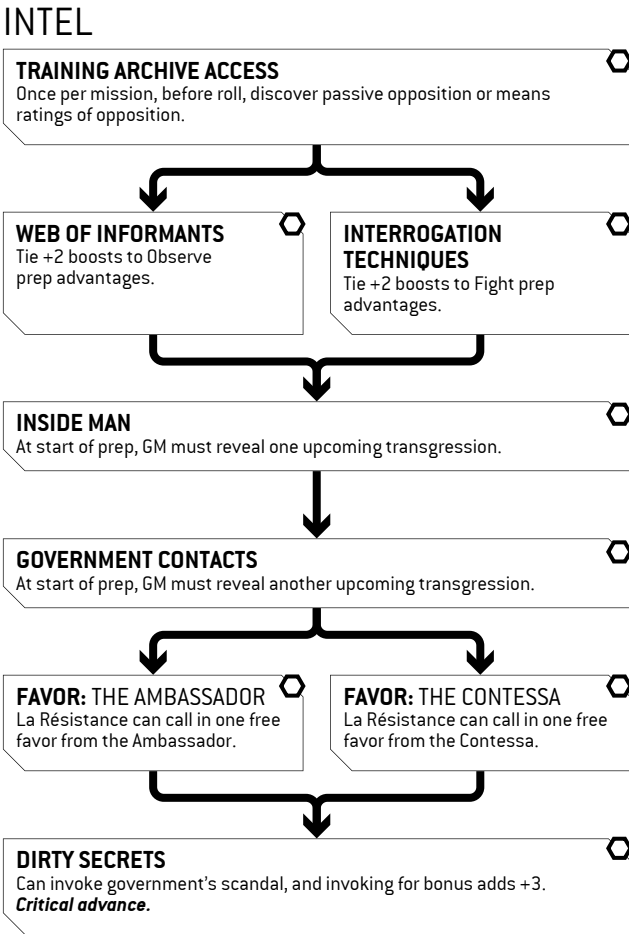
INTEL

TRAINING ARCHIVE ACCESS
Once per mission, before roll, discover passive opposition or means ratings of opposition.

WEB OF INFORMANTS
Tie +2 boosts to Observe prep advantages.

INTERROGATION TECHNIQUES
Tie +2 boosts to Fight prep advantages.

INSIDE MAN
At start of prep, GM must reveal one upcoming transgression.

GOVERNMENT CONTACTS
At start of prep, GM must reveal another upcoming transgression.

FAVOR: THE AMBASSADOR
La Résistance can call in one free favor from the Ambassador.

FAVOR: THE CONTESSA
La Résistance can call in one free favor from the Contessa.

DIRTY SECRETS
Can invoke government's scandal, and invoking for bonus adds +3. *Critical advance.*